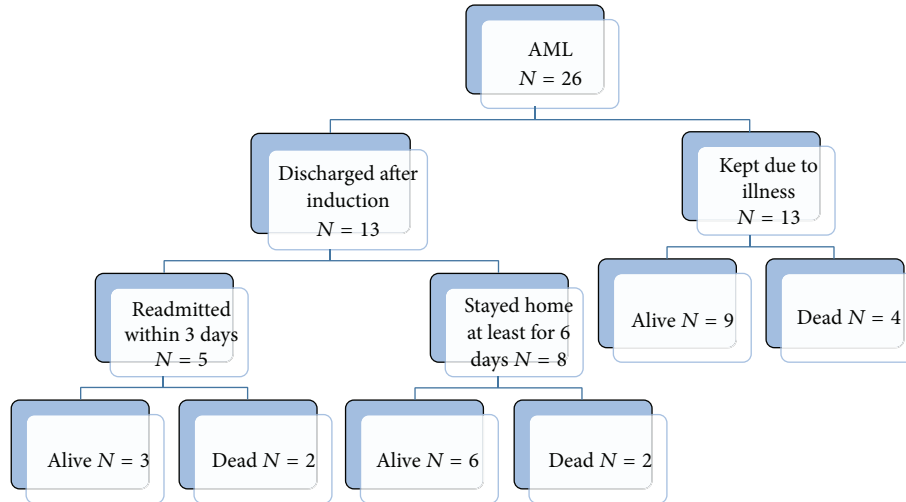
AML
$N = 26$

Discharged after induction
$N = 13$

Kept due to illness
$N = 13$

Readmitted within 3 days
$N = 5$

Stayed home at least for 6 days $N = 8$

Alive $N = 9$

Dead $N = 4$

Alive $N = 3$

Dead $N = 2$

Alive $N = 6$

Dead $N = 2$